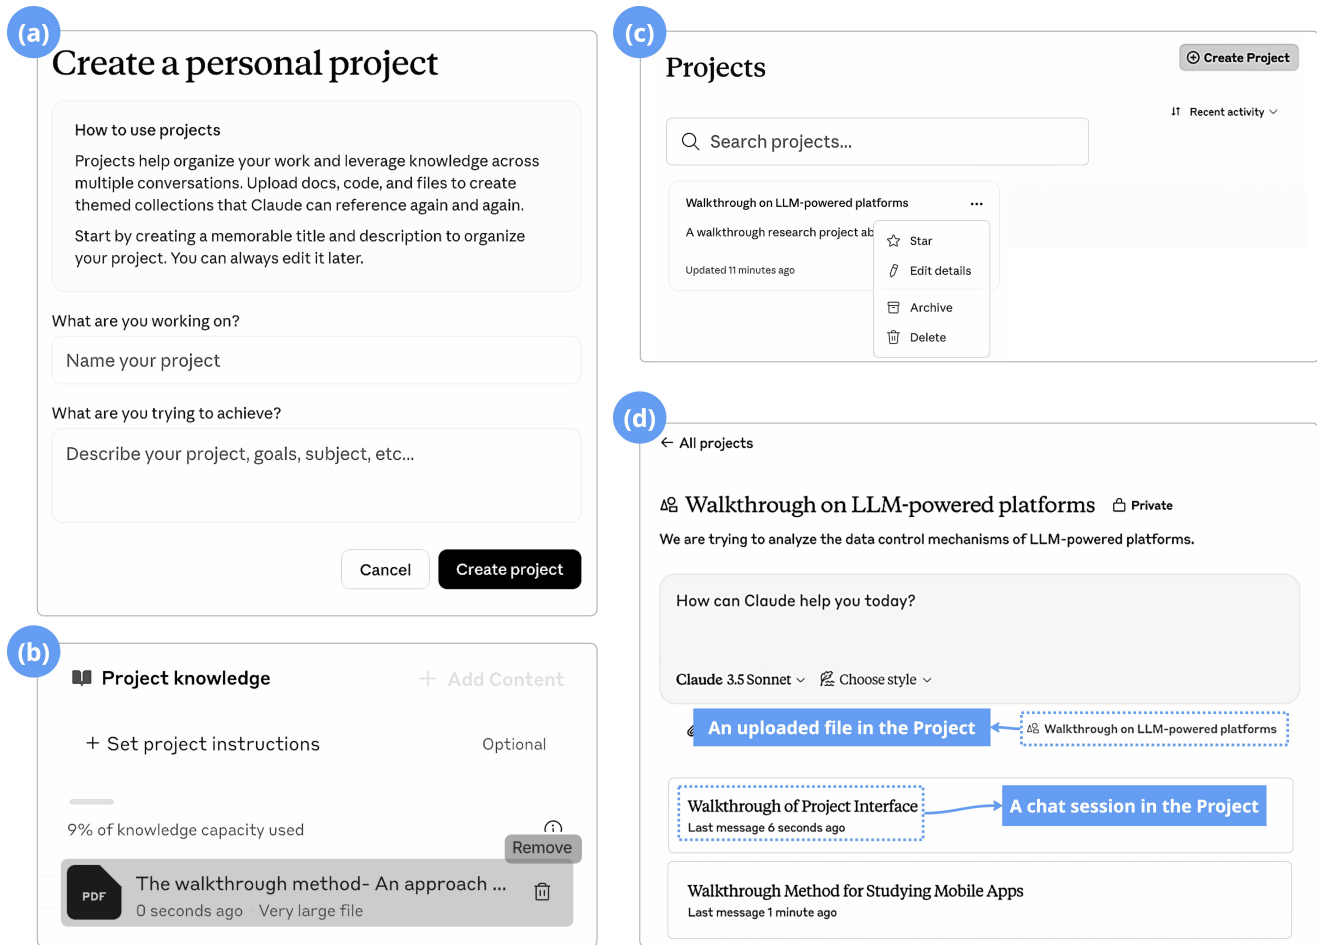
(a)

Create a personal project

How to use projects

Projects help organize your work and leverage knowledge across multiple conversations. Upload docs, code, and files to create themed collections that Claude can reference again and again.

Start by creating a memorable title and description to organize your project. You can always edit it later.

What are you working on?

Name your project

What are you trying to achieve?

Describe your project, goals, subject, etc...

Cancel Create project

(b)

Project knowledge + Add Content

+ Set project instructions Optional

9% of knowledge capacity used

Remove

PDF The walkthrough method- An approach ...
0 seconds ago Very large file

(c)

Projects

Create Project

Recent activity

Search projects...

Walkthrough on LLM-powered platforms ...

A walkthrough research project ab

Updated 11 minutes ago

Star
Edit details
Archive
Delete

(d)

← All projects

Walkthrough on LLM-powered platforms Private

We are trying to analyze the data control mechanisms of LLM-powered platforms.

How can Claude help you today?

Claude 3.5 Sonnet Choose style

An uploaded file in the Project

Walkthrough on LLM-powered platforms

Walkthrough of Project Interface
Last message 6 seconds ago

A chat session in the Project

Walkthrough Method for Studying Mobile Apps
Last message 1 minute ago